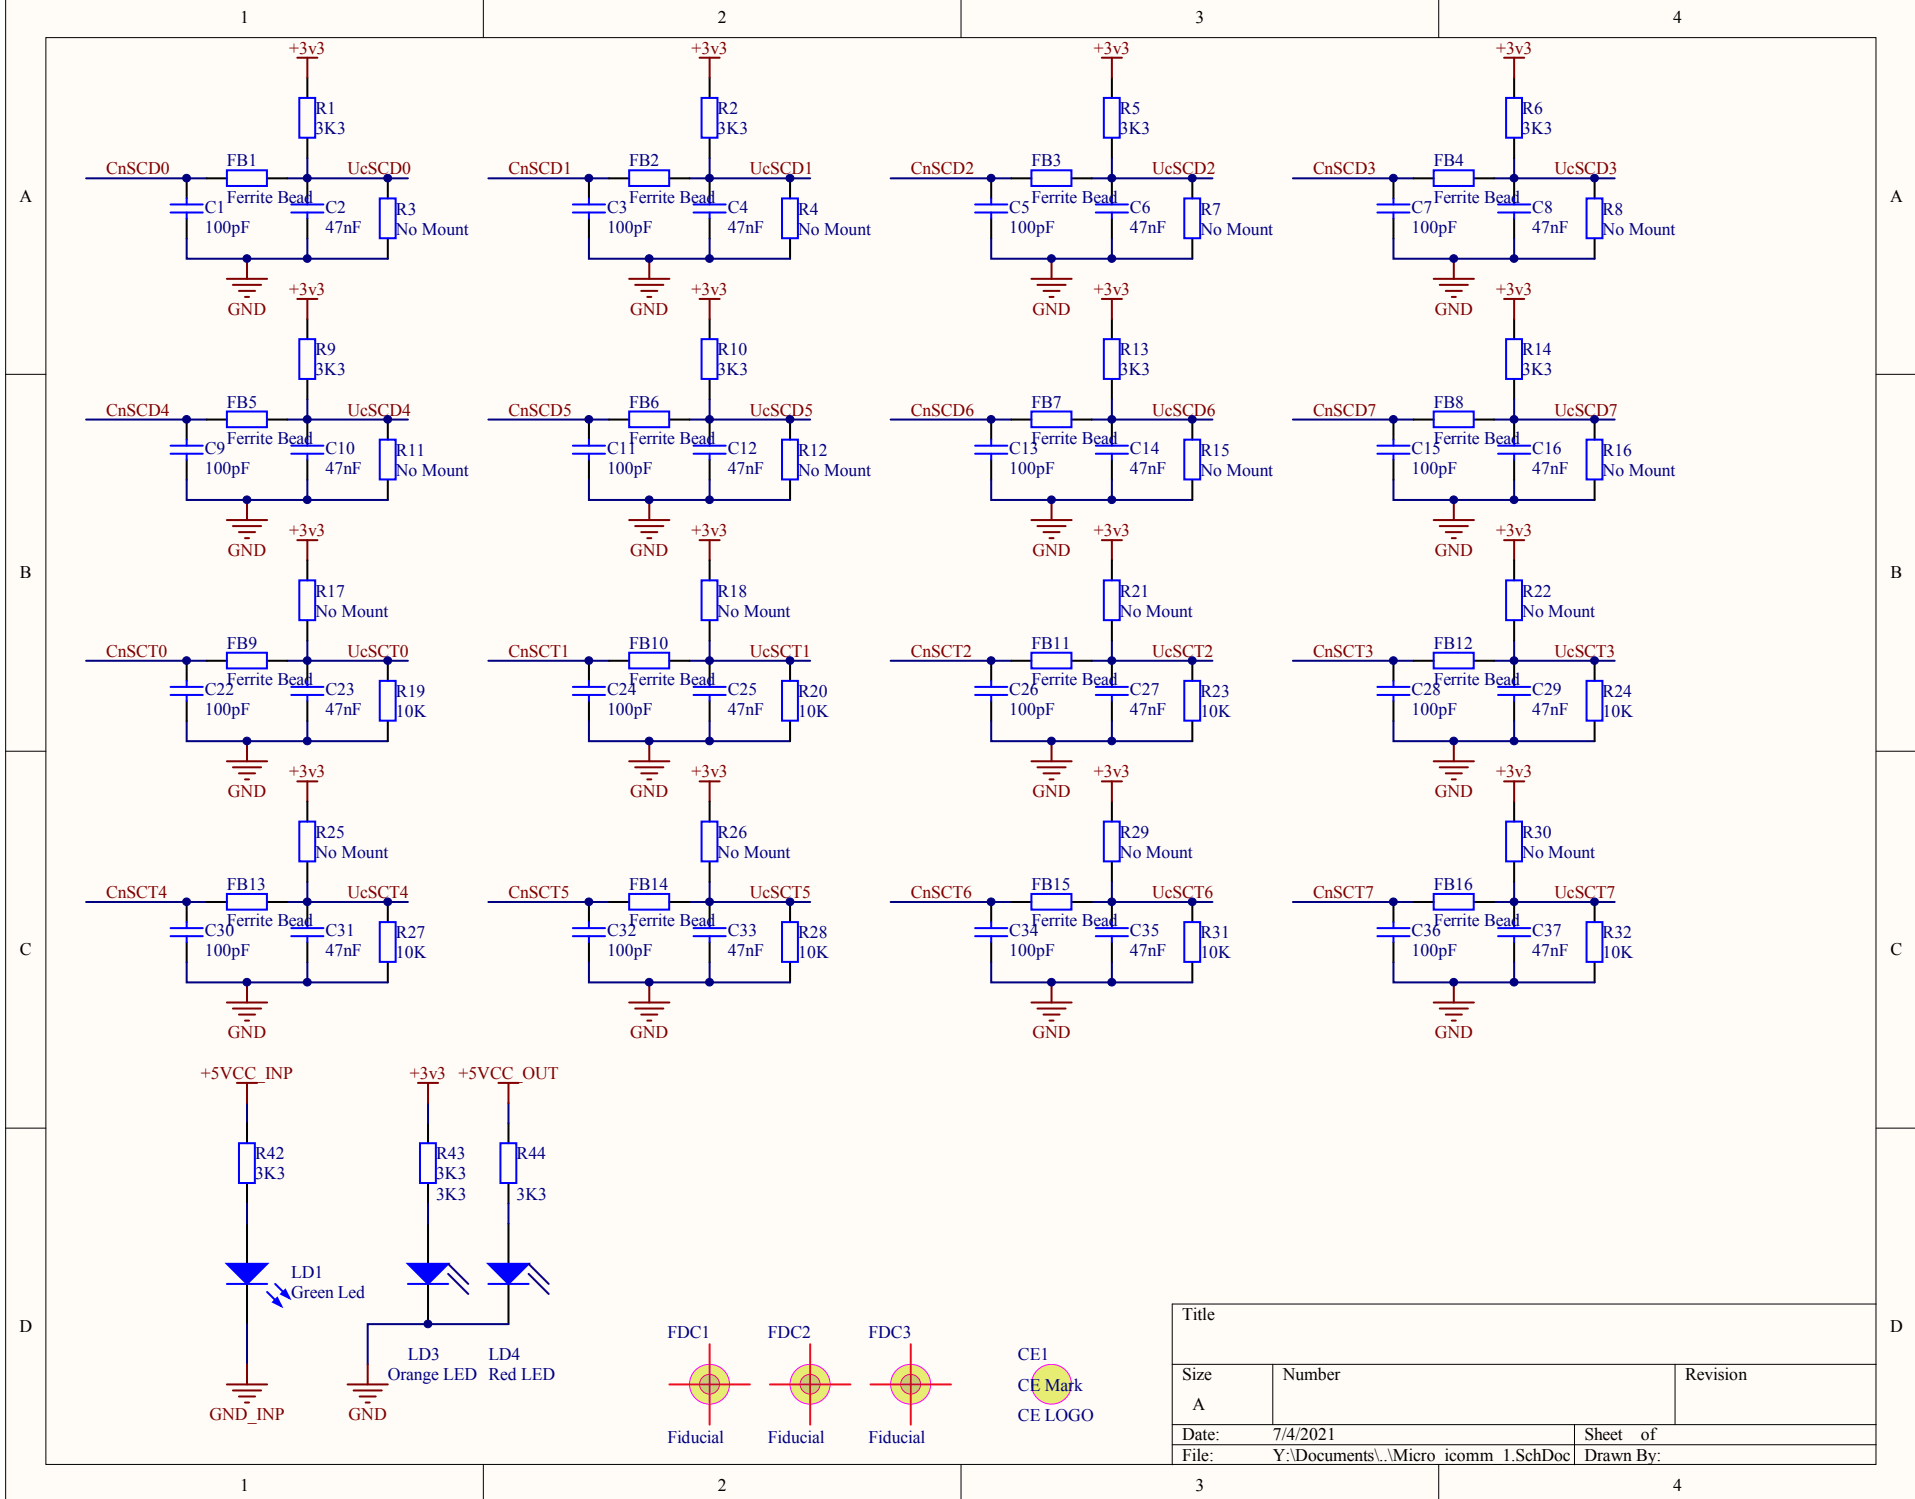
1 2 3 4

A

+3v3
R1
3K3
CnSCD0
FB1
UcSCD0
Ferrite Bead
C1
100pF
C2
47nF
R3
No Mount
GND

+3v3
R2
3K3
CnSCD1
FB2
UcSCD1
Ferrite Bead
C3
100pF
C4
47nF
R4
No Mount
GND

+3v3
R5
3K3
CnSCD2
FB3
UcSCD2
Ferrite Bead
C5
100pF
C6
47nF
R7
No Mount
GND

+3v3
R6
3K3
CnSCD3
FB4
UcSCD3
Ferrite Bead
C7
100pF
C8
47nF
R8
No Mount
GND

+3v3
R9
3K3
CnSCD4
FB5
UcSCD4
Ferrite Bead
C9
100pF
C10
47nF
R11
No Mount
GND

+3v3
R10
3K3
CnSCD5
FB6
UcSCD5
Ferrite Bead
C11
100pF
C12
47nF
R12
No Mount
GND

+3v3
R13
3K3
CnSCD6
FB7
UcSCD6
Ferrite Bead
C13
100pF
C14
47nF
R15
No Mount
GND

+3v3
R14
3K3
CnSCD7
FB8
UcSCD7
Ferrite Bead
C15
100pF
C16
47nF
R16
No Mount
GND

B

+3v3
R17
No Mount
CnSCT0
FB9
UcSCT0
Ferrite Bead
C22
100pF
C23
47nF
R19
10K
GND

+3v3
R18
No Mount
CnSCT1
FB10
UcSCT1
Ferrite Bead
C24
100pF
C25
47nF
R20
10K
GND

+3v3
R21
No Mount
CnSCT2
FB11
UcSCT2
Ferrite Bead
C26
100pF
C27
47nF
R23
10K
GND

+3v3
R22
No Mount
CnSCT3
FB12
UcSCT3
Ferrite Bead
C28
100pF
C29
47nF
R24
10K
GND

C

+3v3
R25
No Mount
CnSCT4
FB13
UcSCT4
Ferrite Bead
C30
100pF
C31
47nF
R27
10K
GND

+3v3
R26
No Mount
CnSCT5
FB14
UcSCT5
Ferrite Bead
C32
100pF
C33
47nF
R28
10K
GND

+3v3
R29
No Mount
CnSCT6
FB15
UcSCT6
Ferrite Bead
C34
100pF
C35
47nF
R31
10K
GND

+3v3
R30
No Mount
CnSCT7
FB16
UcSCT7
Ferrite Bead
C36
100pF
C37
47nF
R32
10K
GND

D

+5VCC_INP
R42
3K3
LD1
Green Led
GND_INP

+3v3
R43
3K3
3K3
LD3
Orange LED
GND

+5VCC_OUT
R44
3K3
LD4
Red LED

FDC1
Fiducial
FDC2
Fiducial
FDC3
Fiducial

CE1
CE Mark
CE LOGO

Title
Size
A
Number
Revision
Date: 7/4/2021
Sheet of
File: Y:\Documents\..\Micro_icomm_1.SchDoc
Drawn By:

1 2 3 4